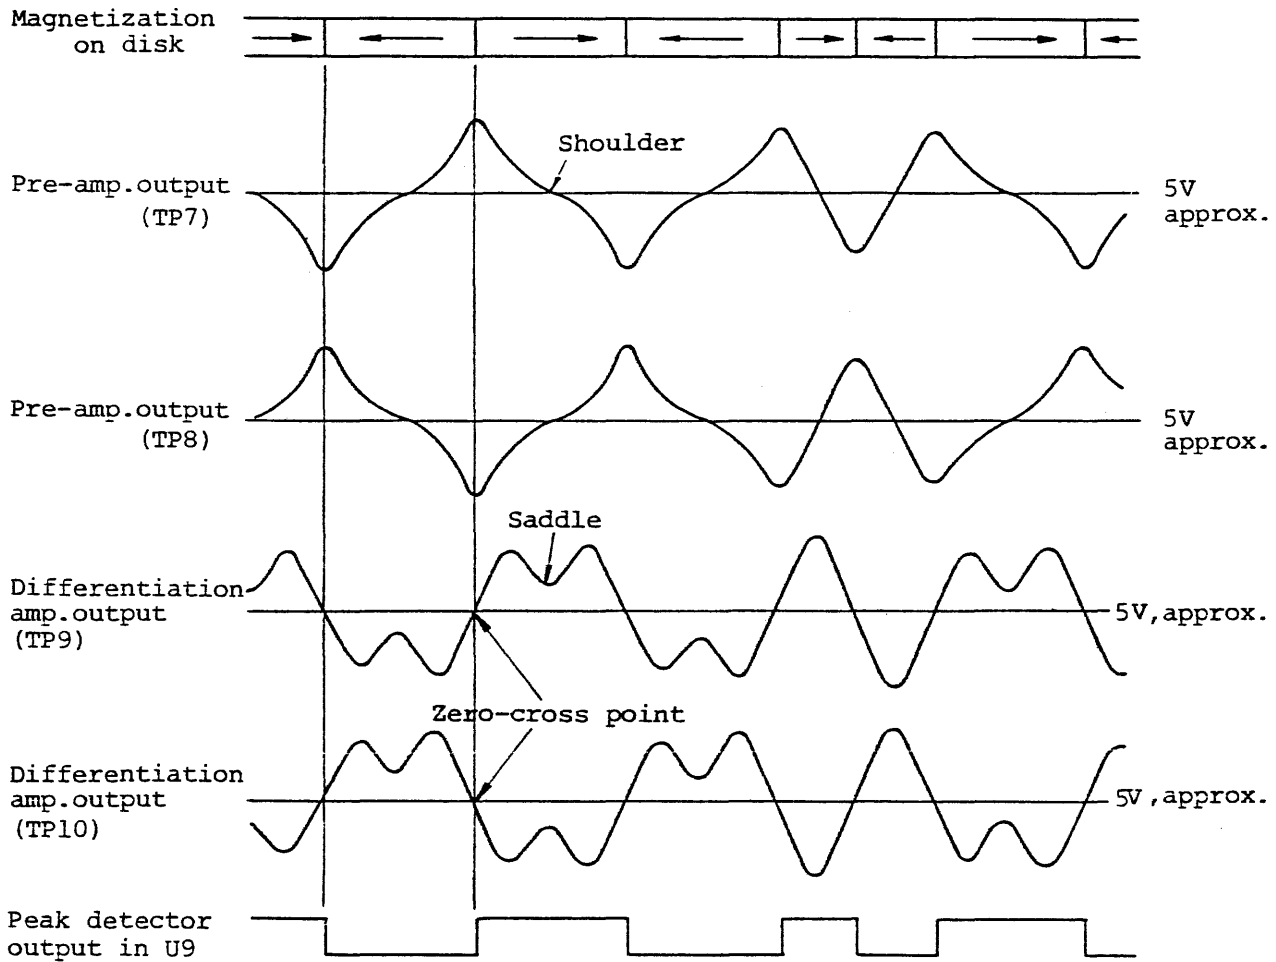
Magnetization on disk

Shoulder

Pre-amp.output (TP7)

5V approx.

Pre-amp.output (TP8)

5V approx.

Saddle

Differentiation amp.output (TP9)

5V,approx.

Zero-cross point

Differentiation amp.output (TP10)

5V,approx.

Peak detector output in U9